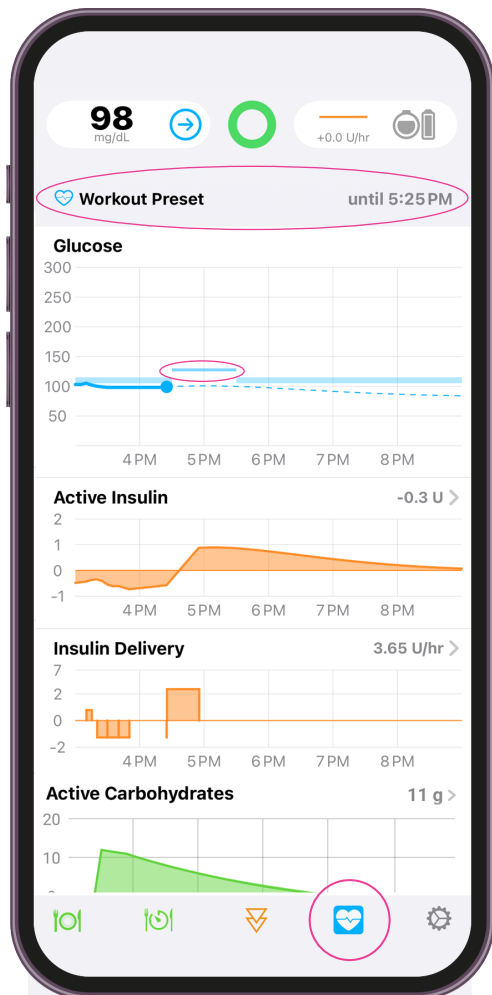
98
mg/dL

+0.0 U/hr

Workout Preset
until 5:25 PM

Glucose
300
250
200
150
100
50
4 PM
5 PM
6 PM
7 PM
8 PM

Active Insulin
-0.3 U
2
1
0
-1
4 PM
5 PM
6 PM
7 PM
8 PM

Insulin Delivery
3.65 U/hr
4
2
0
-2
4 PM
5 PM
6 PM
7 PM
8 PM

Active Carbohydrates
11 g
20
10